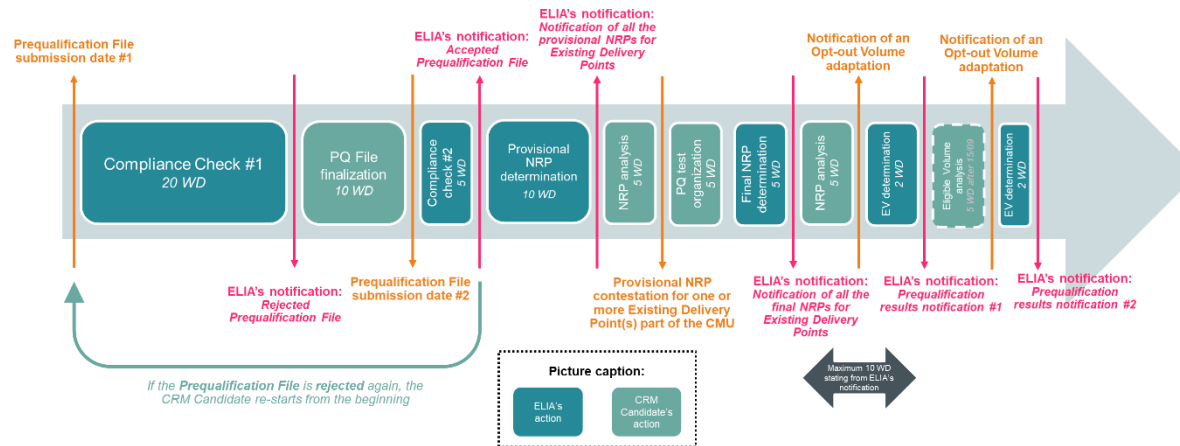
Prequalification File submission date #1

ELIA's notification: Accepted Prequalification File

ELIA's notification: Notification of all the provisional NRPs for Existing Delivery Points

Notification of an Opt-out Volume adaptation

Notification of an Opt-out Volume adaptation

Compliance Check #1
20 WD

PQ File finalization
10 WD

Compliance check #2
5 WD

Provisional NRP determination
10 WD

NRP analysis
5 WD

PQ test organization
5 WD

Final NRP determination
5 WD

NRP analysis
5 WD

EV determination
2 WD

Eligible Volume analysis
5 WD after 15/09

EV determination
2 WD

ELIA's notification: Rejected Prequalification File

Prequalification File submission date #2

Provisional NRP contestation for one or more Existing Delivery Point(s) part of the CMU

ELIA's notification: Notification of all the final NRPs for Existing Delivery Points

ELIA's notification: Prequalification results notification #1

ELIA's notification: Prequalification results notification #2

Maximum 10 WD stating from ELIA's notification

If the Prequalification File is rejected again, the CRM Candidate re-starts from the beginning

Picture caption:
ELIA's action
CRM Candidate's action